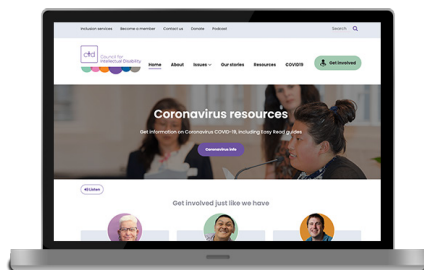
Inclusion services Become a member Contact us Donate Podcast

Search

Council for Intellectual Disability

Home About Issues Our stories Resources COVID19 Get involved

Coronavirus resources

Get information on Coronavirus COVID-19, including Easy Read guides

Coronavirus info

#Listen

Get involved just like we have